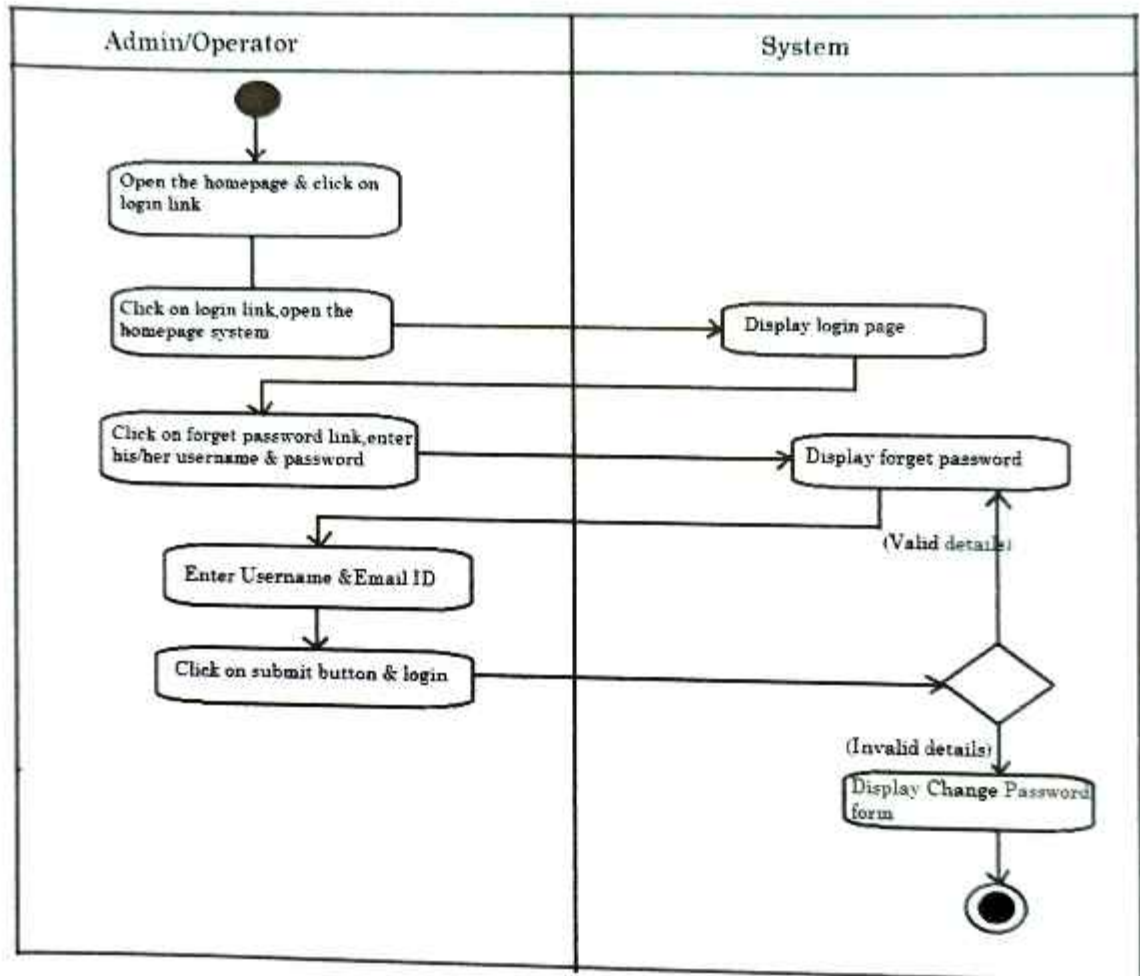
Admin/Operator

System

Open the homepage & click on login link

Click on login link,open the homepage system

Display login page

Click on forget password link,enter his/her username & password

Display forget password

(Valid details)

Enter Username &Email ID

Click on submit button & login

(Invalid details)

Display Change Password form